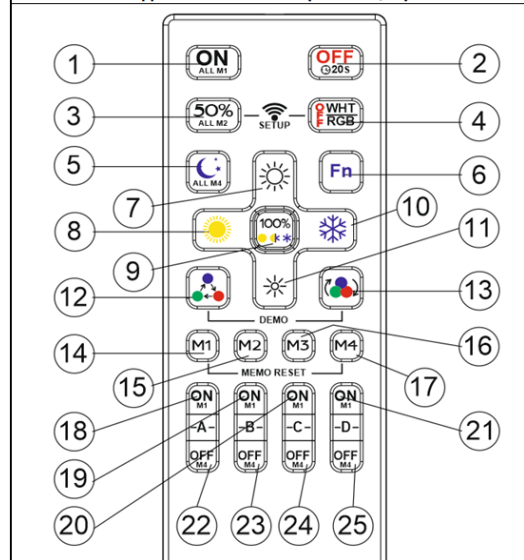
1
ON
ALL M1
OFF
20s
2
3
50%
ALL M2
SETUP
WHT
RGB
4
5
ALL M4
Fn
6
7
8
100%
10
9
11
12
13
DEMO
14
M1
M2
M3
M4
16
15
MEMO RESET
17
18
ON
M1
ON
M1
ON
M1
ON
M1
21
-A-
-B-
-C-
-D-
19
OFF
M4
OFF
M4
OFF
M4
OFF
M4
20
22
23
24
25